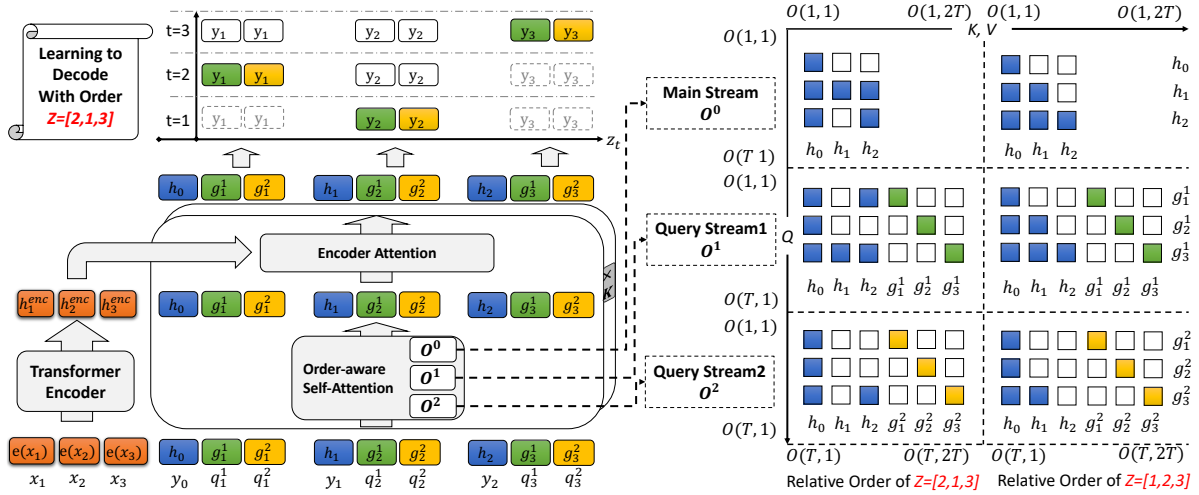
Learning to Decode With Order
$Z=[2,1,3]$

t=3 $y_1$ $y_1$ $y_2$ $y_2$ $y_3$ $y_3$
t=2 $y_1$ $y_1$ $y_2$ $y_2$ $y_3$ $y_3$
t=1 $y_1$ $y_1$ $y_2$ $y_2$ $y_3$ $y_3$
$z_t$

$h_0$ $g_1^1$ $g_1^2$ $h_1$ $g_2^1$ $g_2^2$ $h_2$ $g_3^1$ $g_3^2$

Encoder Attention

$h_1^{enc}$ $h_2^{enc}$ $h_3^{enc}$

$h_0$ $g_1^1$ $g_1^2$ $h_1$ $g_2^1$ $g_2^2$ $h_2$ $g_3^1$ $g_3^2$

×K

Transformer Encoder

Order-aware Self-Attention
$O^0$
$O^1$
$O^2$

$e(x_1)$ $e(x_2)$ $e(x_3)$
$x_1$ $x_2$ $x_3$

$h_0$ $g_1^1$ $g_1^2$ $h_1$ $g_2^1$ $g_2^2$ $h_2$ $g_3^1$ $g_3^2$
$y_0$ $q_1^1$ $q_1^2$ $y_1$ $q_2^1$ $q_2^2$ $y_2$ $q_3^1$ $q_3^2$

Main Stream
$O^0$

Query Stream1
$O^1$

Query Stream2
$O^2$

$O(1,1)$ $O(1,2T)$ $O(1,1)$ $O(1,2T)$
K, V
$O(1,1)$
$h_0$
$h_1$
$h_2$
$h_0$ $h_1$ $h_2$ $h_0$ $h_1$ $h_2$
$O(T\ 1)$
$O(1,1)$
Q
$g_1^1$
$g_2^1$
$g_3^1$
$h_0$ $h_1$ $h_2$ $g_1^1$ $g_2^1$ $g_3^1$ $h_0$ $h_1$ $h_2$ $g_1^1$ $g_2^1$ $g_3^1$
$O(T,1)$
$O(1,1)$
$g_1^2$
$g_2^2$
$g_3^2$
$h_0$ $h_1$ $h_2$ $g_1^2$ $g_2^2$ $g_3^2$ $h_0$ $h_1$ $h_2$ $g_1^2$ $g_2^2$ $g_3^2$
$O(T,1)$
$O(T,1)$ $O(T,2T)$ $O(T,1)$ $O(T,2T)$
Relative Order of $Z=[2,1,3]$ Relative Order of $Z=[1,2,3]$